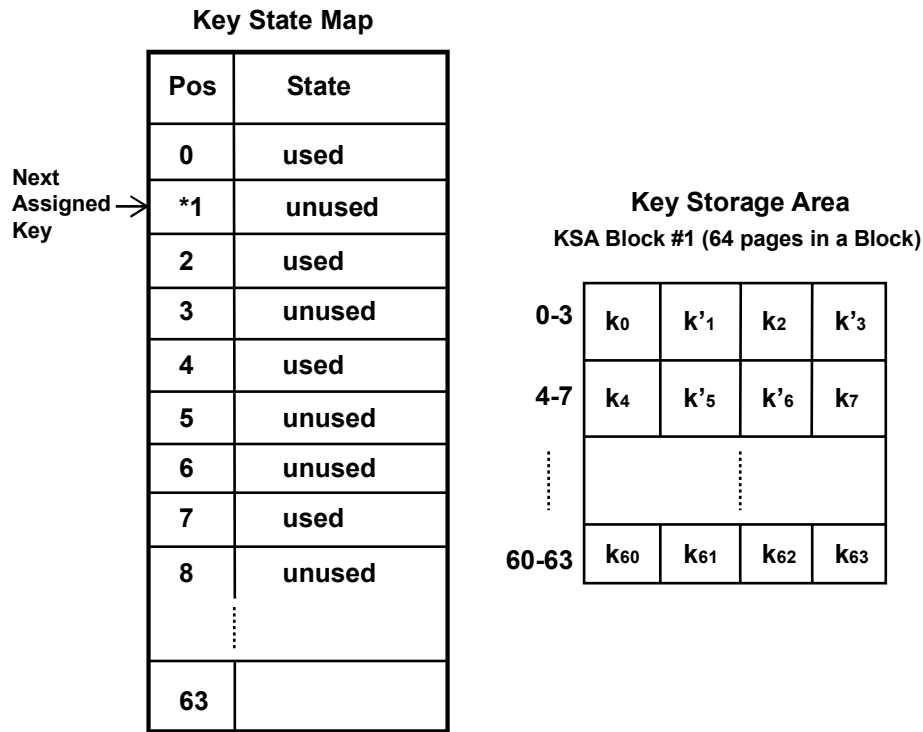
Key State Map

| Pos | State |
|---|---|
| 0 | used |
| *1 | unused |
| 2 | used |
| 3 | unused |
| 4 | used |
| 5 | unused |
| 6 | unused |
| 7 | used |
| 8 | unused |
| ⋮ | |
| 63 | |

Next Assigned Key

Key Storage Area
KSA Block #1 (64 pages in a Block)

| | | | | |
|---|---|---|---|---|
| 0-3 | $k_0$ | $k'_1$ | $k_2$ | $k'_3$ |
| 4-7 | $k_4$ | $k'_5$ | $k'_6$ | $k_7$ |
| ⋮ | | ⋮ | | |
| 60-63 | $k_{60}$ | $k_{61}$ | $k_{62}$ | $k_{63}$ |